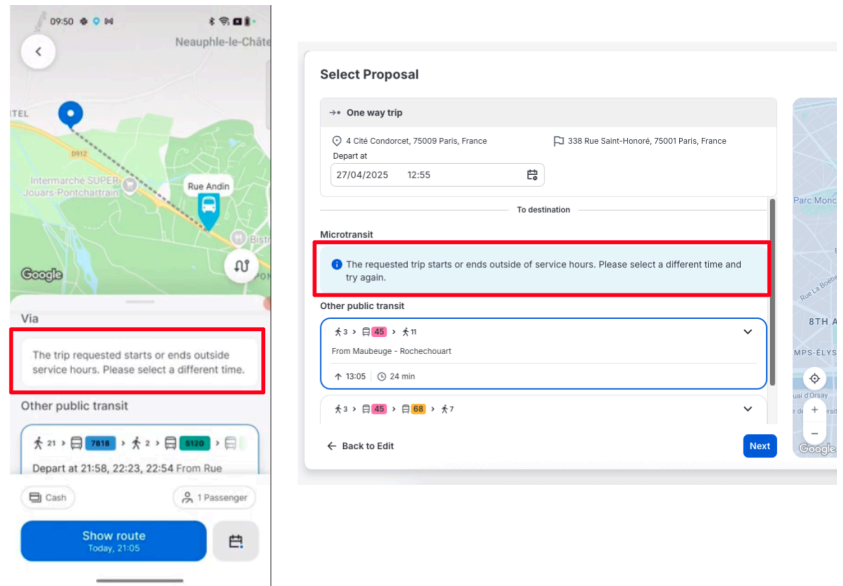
09:50

Neauphle-le-Châte

ITEL

D912

Intermarché SUPER Jouars-Pontchartrain

Rue Andin

Bist

Google

Via

The trip requested starts or ends outside service hours. Please select a different time.

Other public transit

21 > 7818 > 2 > 5120 >

Depart at 21:58, 22:23, 22:54 From Rue

Cash

1 Passenger

Show route
Today, 21:05

Select Proposal

One way trip

4 Cité Condorcet, 75009 Paris, France

338 Rue Saint-Honoré, 75001 Paris, France

Depart at

27/04/2025 12:55

To destination

Microtransit

The requested trip starts or ends outside of service hours. Please select a different time and try again.

Other public transit

3 > 45 > 11

From Maubeuge - Rochechouart

13:05 24 min

3 > 45 > 68 > 7

Back to Edit

Next

Parc Monc

Rue La Boétie

8TH A

MPS-ÉLYS

uai d'Orsay

Google